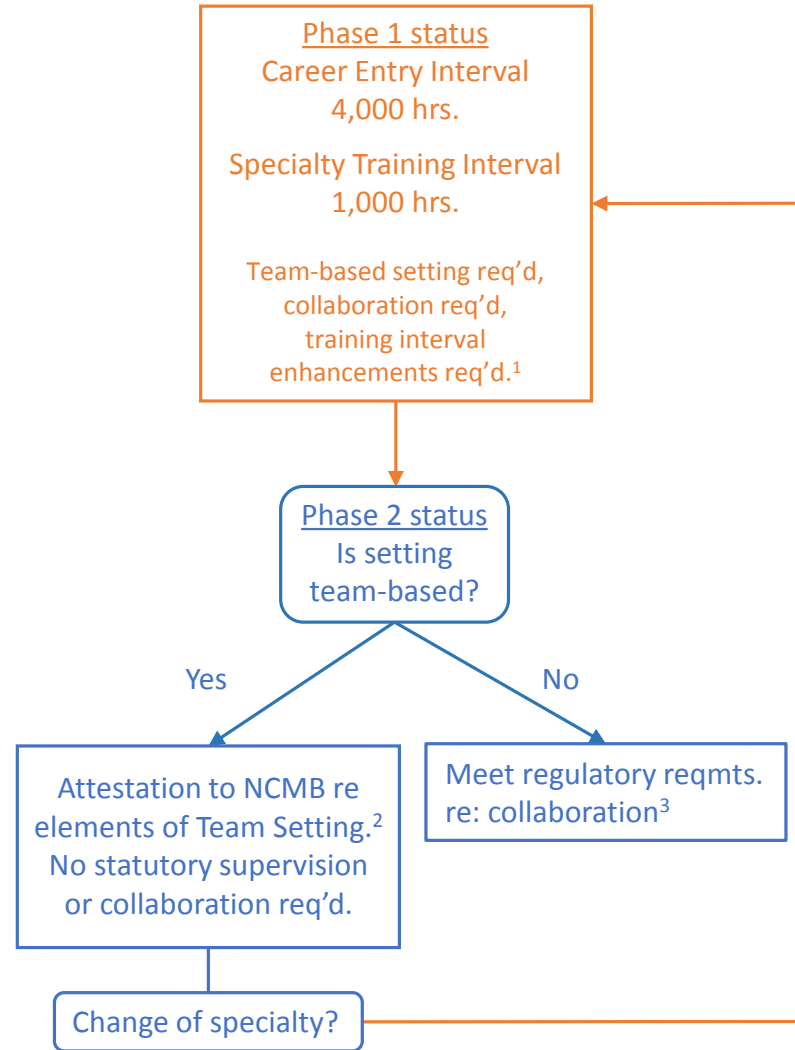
Phase 1 status
Career Entry Interval
4,000 hrs.

Specialty Training Interval
1,000 hrs.

Team-based setting req'd, collaboration req'd, training interval enhancements req'd.$^1$

Phase 2 status
Is setting team-based?

Yes

No

Attestation to NCMB re elements of Team Setting.$^2$ No statutory supervision or collaboration req'd.

Meet regulatory reqmts. re: collaboration$^3$

Change of specialty?